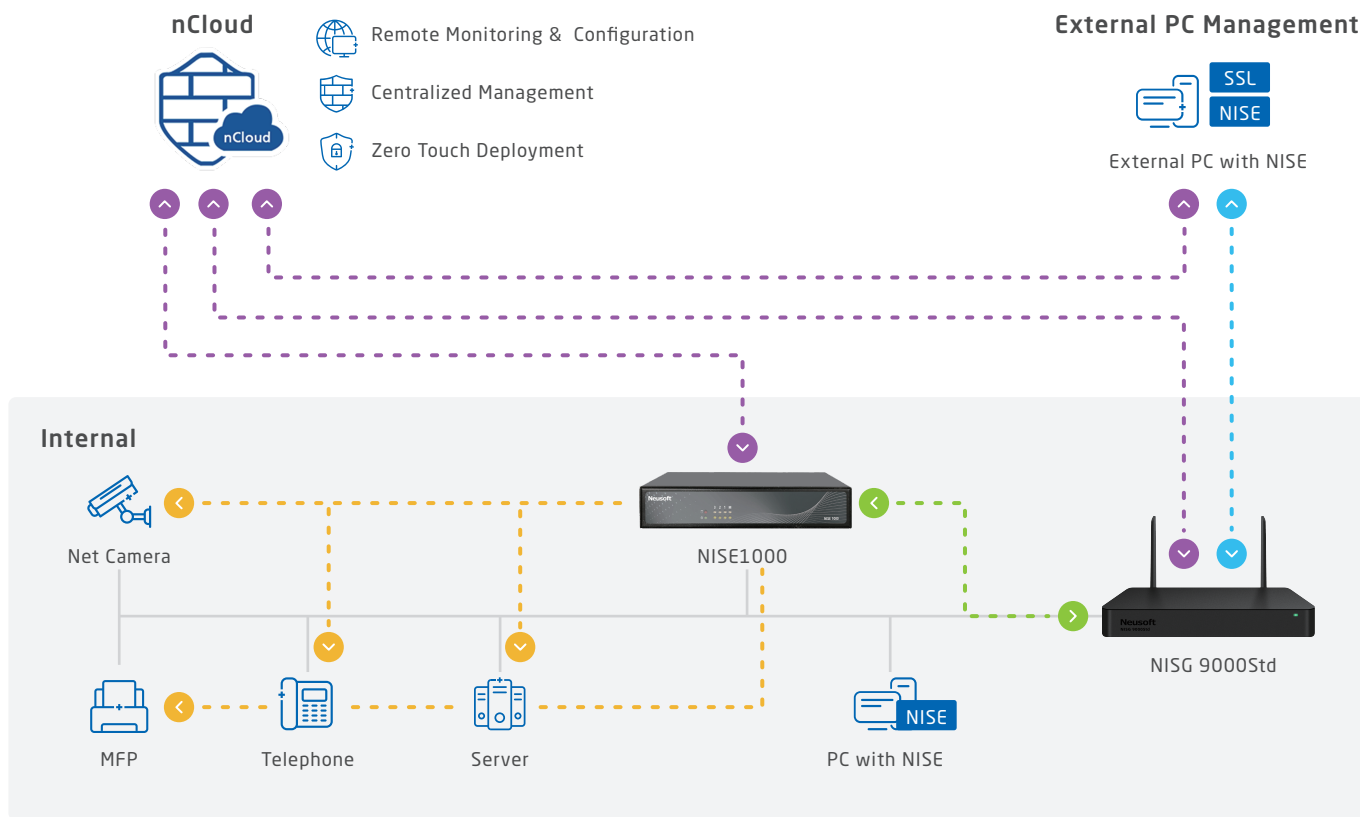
nCloud

nCloud

Remote Monitoring & Configuration

Centralized Management

Zero Touch Deployment

External PC Management

SSL

NISE

External PC with NISE

Internal

Net Camera

Neusoft

NISE1000

Neusoft

NISG 9000Std

MFP

Telephone

Server

NISE

PC with NISE